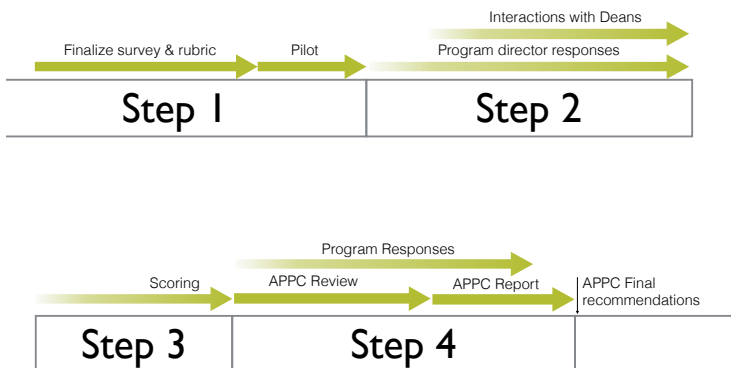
Interactions with Deans

Finalize survey & rubric

Pilot

Program director responses

| Step 1 | Step 2 |
|---|---|

Program Responses

Scoring

APPC Review

APPC Report

APPC Final recommendations

| Step 3 | Step 4 | |
|---|---|---|